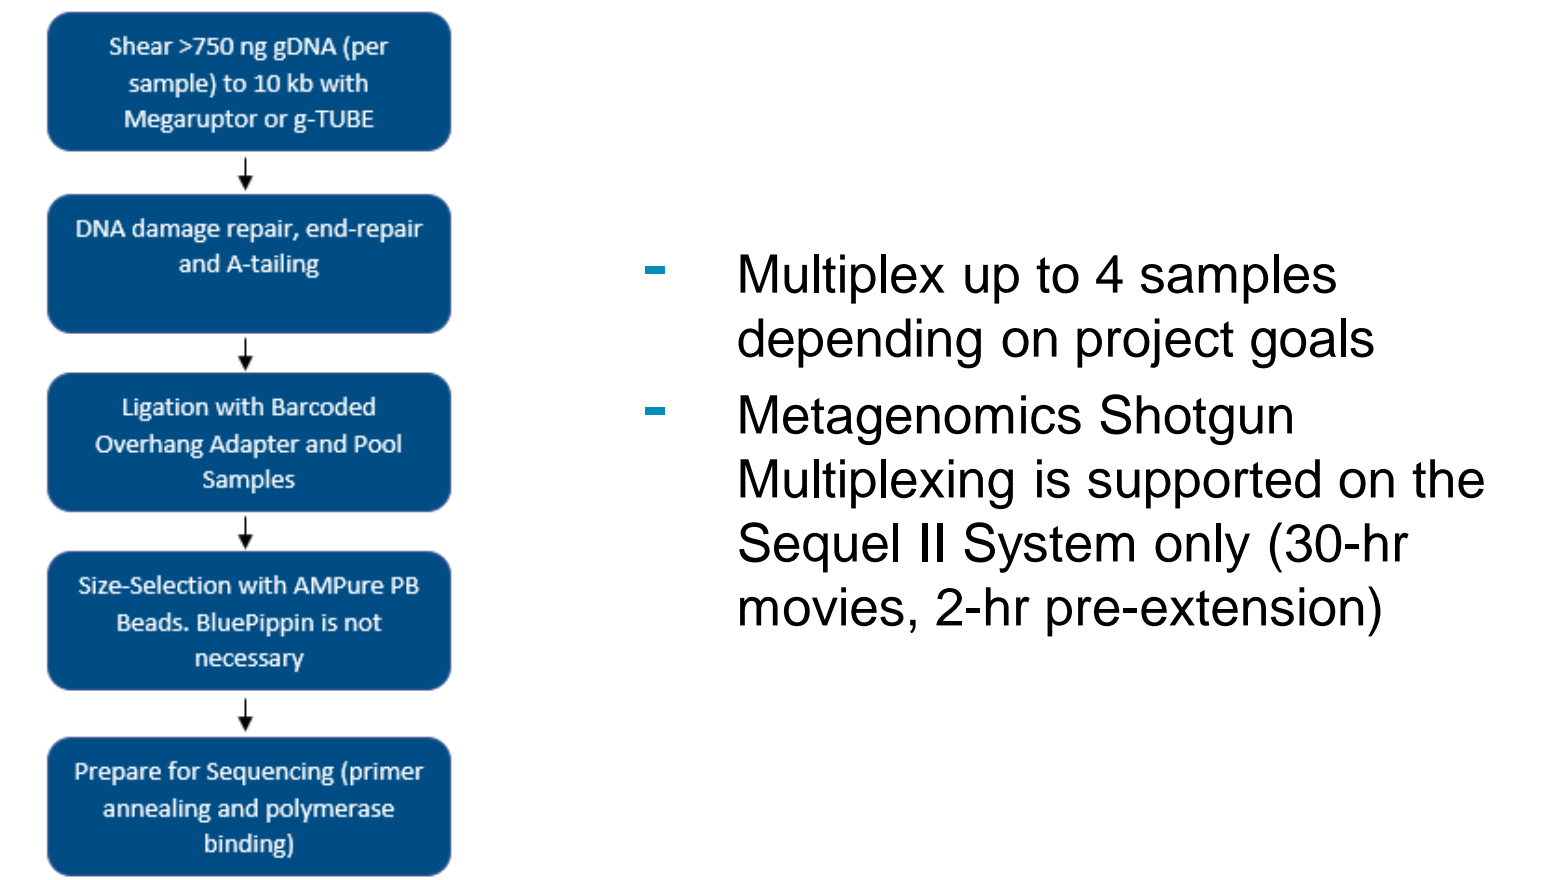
Shear >750 ng gDNA (per sample) to 10 kb with Megaruptor or g-TUBE

DNA damage repair, end-repair and A-tailing

Ligation with Barcoded Overhang Adapter and Pool Samples

Size-Selection with AMPure PB Beads. BluePippin is not necessary

Prepare for Sequencing (primer annealing and polymerase binding)

- Multiplex up to 4 samples depending on project goals

- Metagenomics Shotgun Multiplexing is supported on the Sequel II System only (30-hr movies, 2-hr pre-extension)